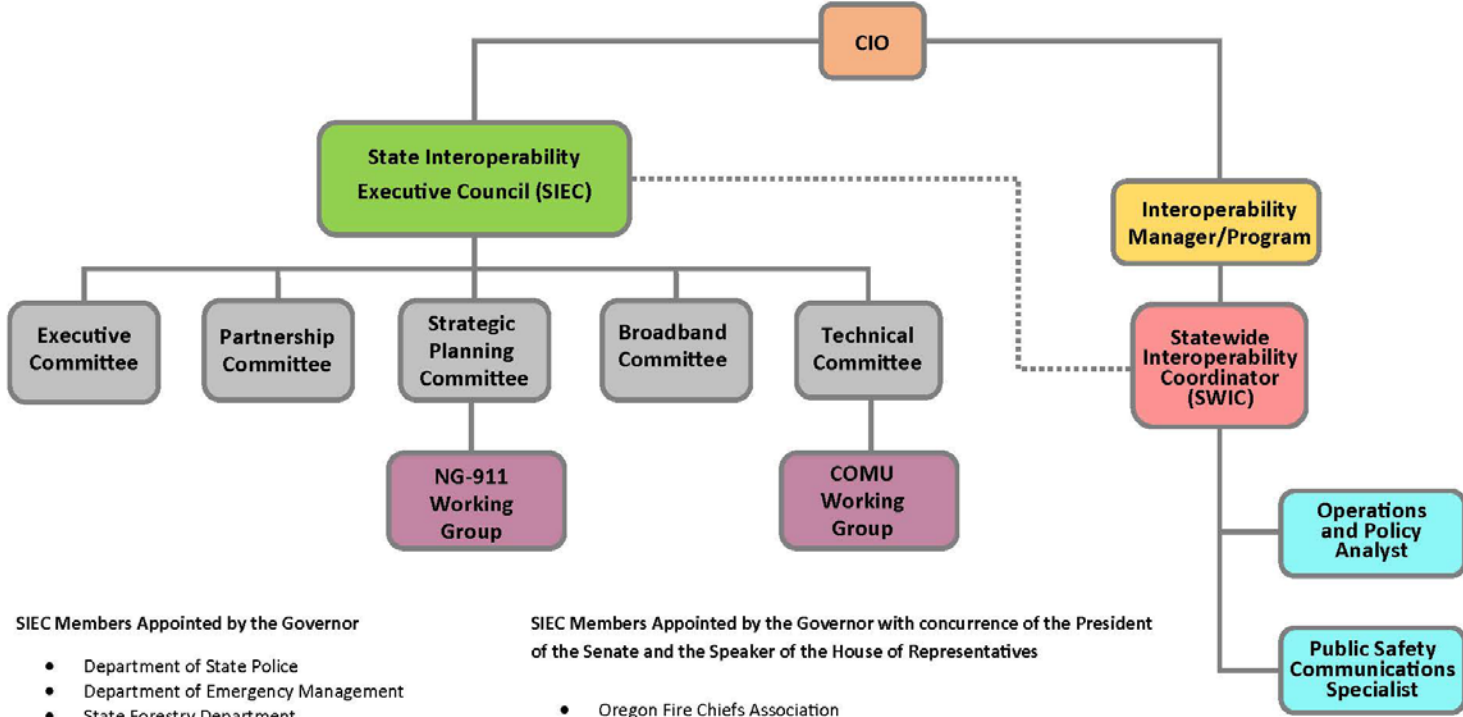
CIO

State Interoperability Executive Council (SIEC)

Interoperability Manager/Program

Executive Committee

Partnership Committee

Strategic Planning Committee

Broadband Committee

Technical Committee

Statewide Interoperability Coordinator (SWIC)

NG-911 Working Group

COMU Working Group

Operations and Policy Analyst

Public Safety Communications Specialist

SIEC Members Appointed by the Governor

- Department of State Police
- Department of Emergency Management
- State Forestry Department

SIEC Members Appointed by the Governor with concurrence of the President of the Senate and the Speaker of the House of Representatives

- Oregon Fire Chiefs Association